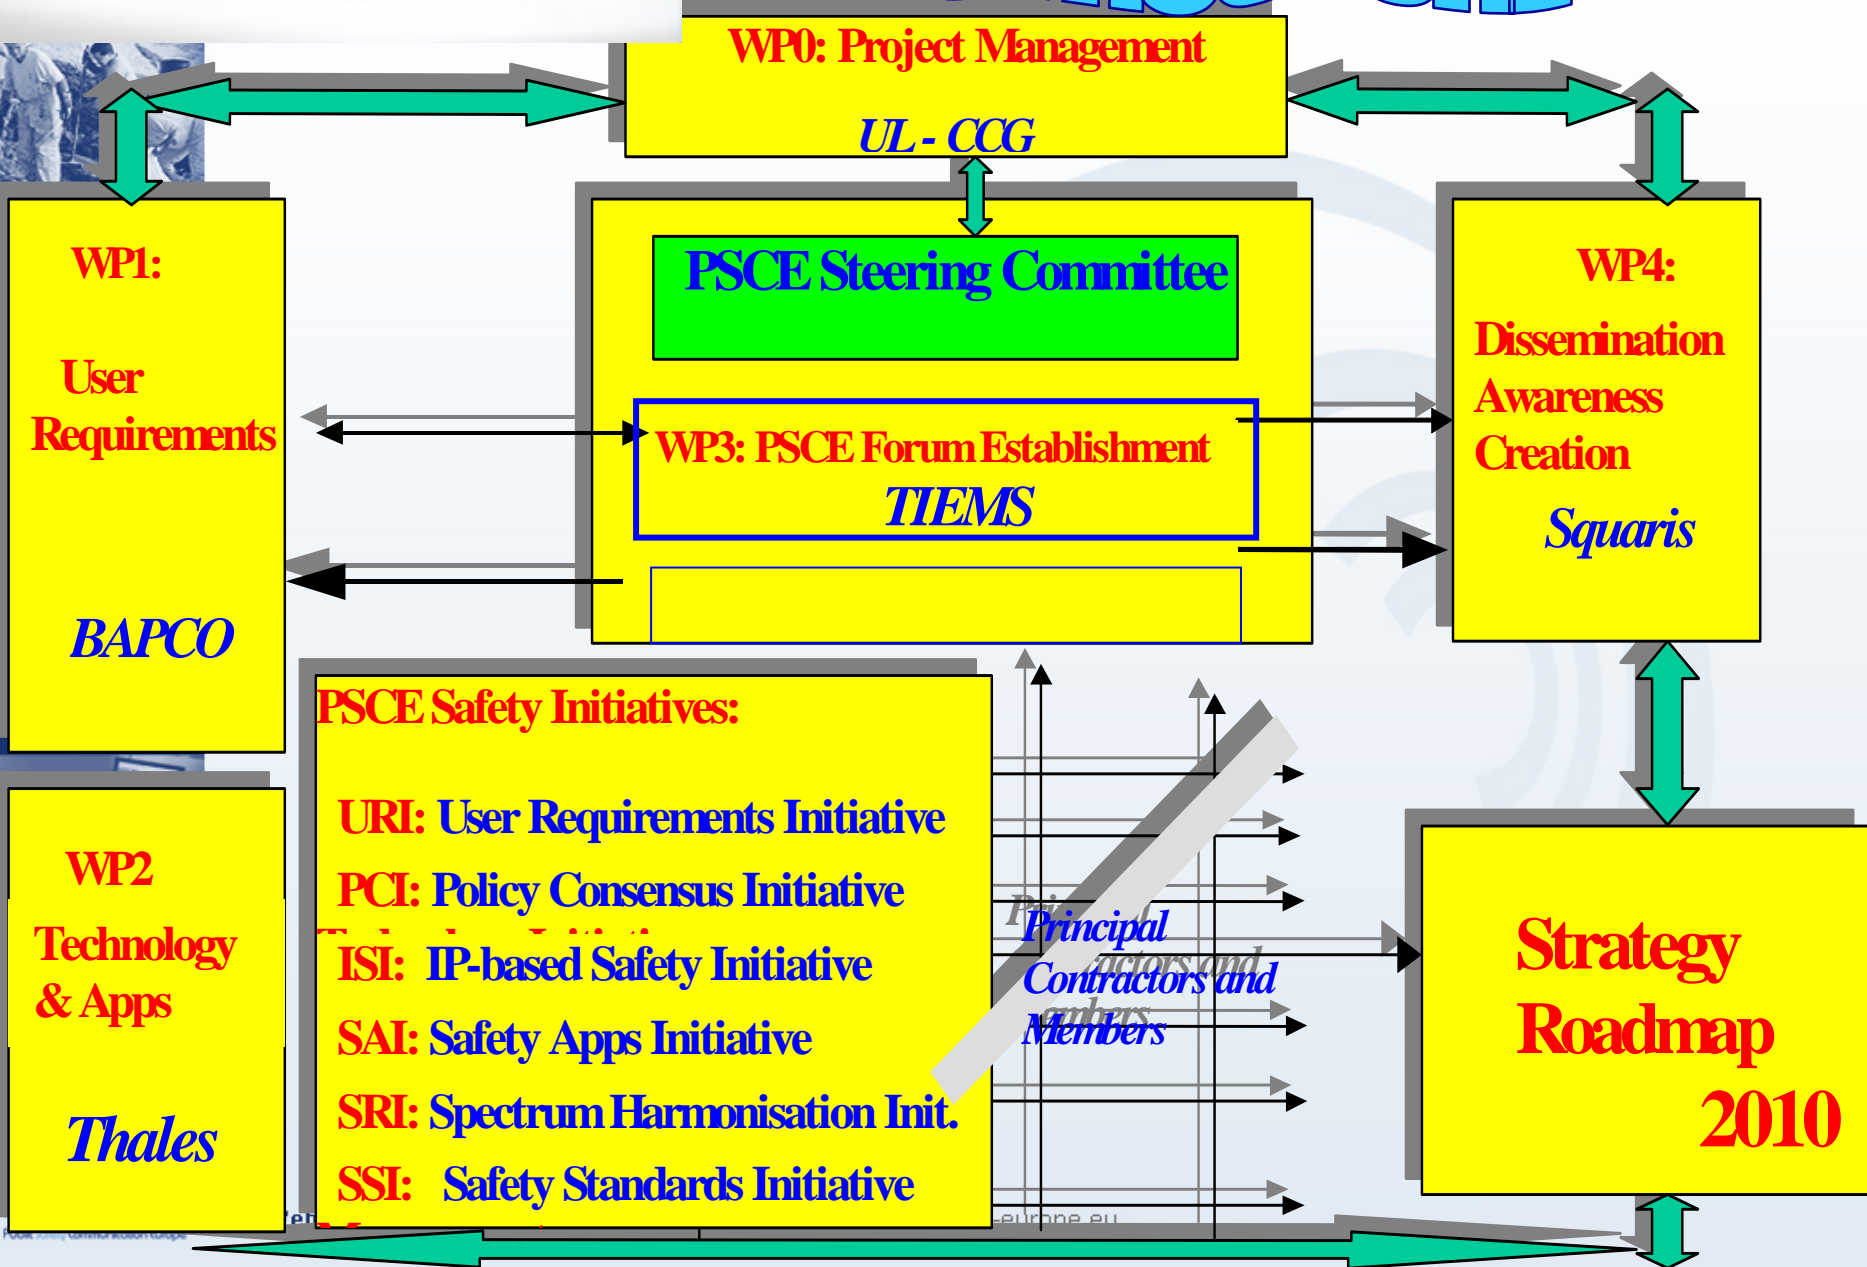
WP0: Project Management

UL - CCG

WP1:

User Requirements

BAPCO

PSCE Steering Committee

WP3: PSCE Forum Establishment

TIEMS

WP4:

Dissemination Awareness Creation

Squaris

PSCE Safety Initiatives:

URI: User Requirements Initiative

PCI: Policy Consensus Initiative

ISI: IP-based Safety Initiative

SAI: Safety Apps Initiative

SRI: Spectrum Harmonisation Init.

SSI: Safety Standards Initiative

Principal Contractors and Members

WP2

Technology & Apps

Thales

Strategy Roadmap 2010